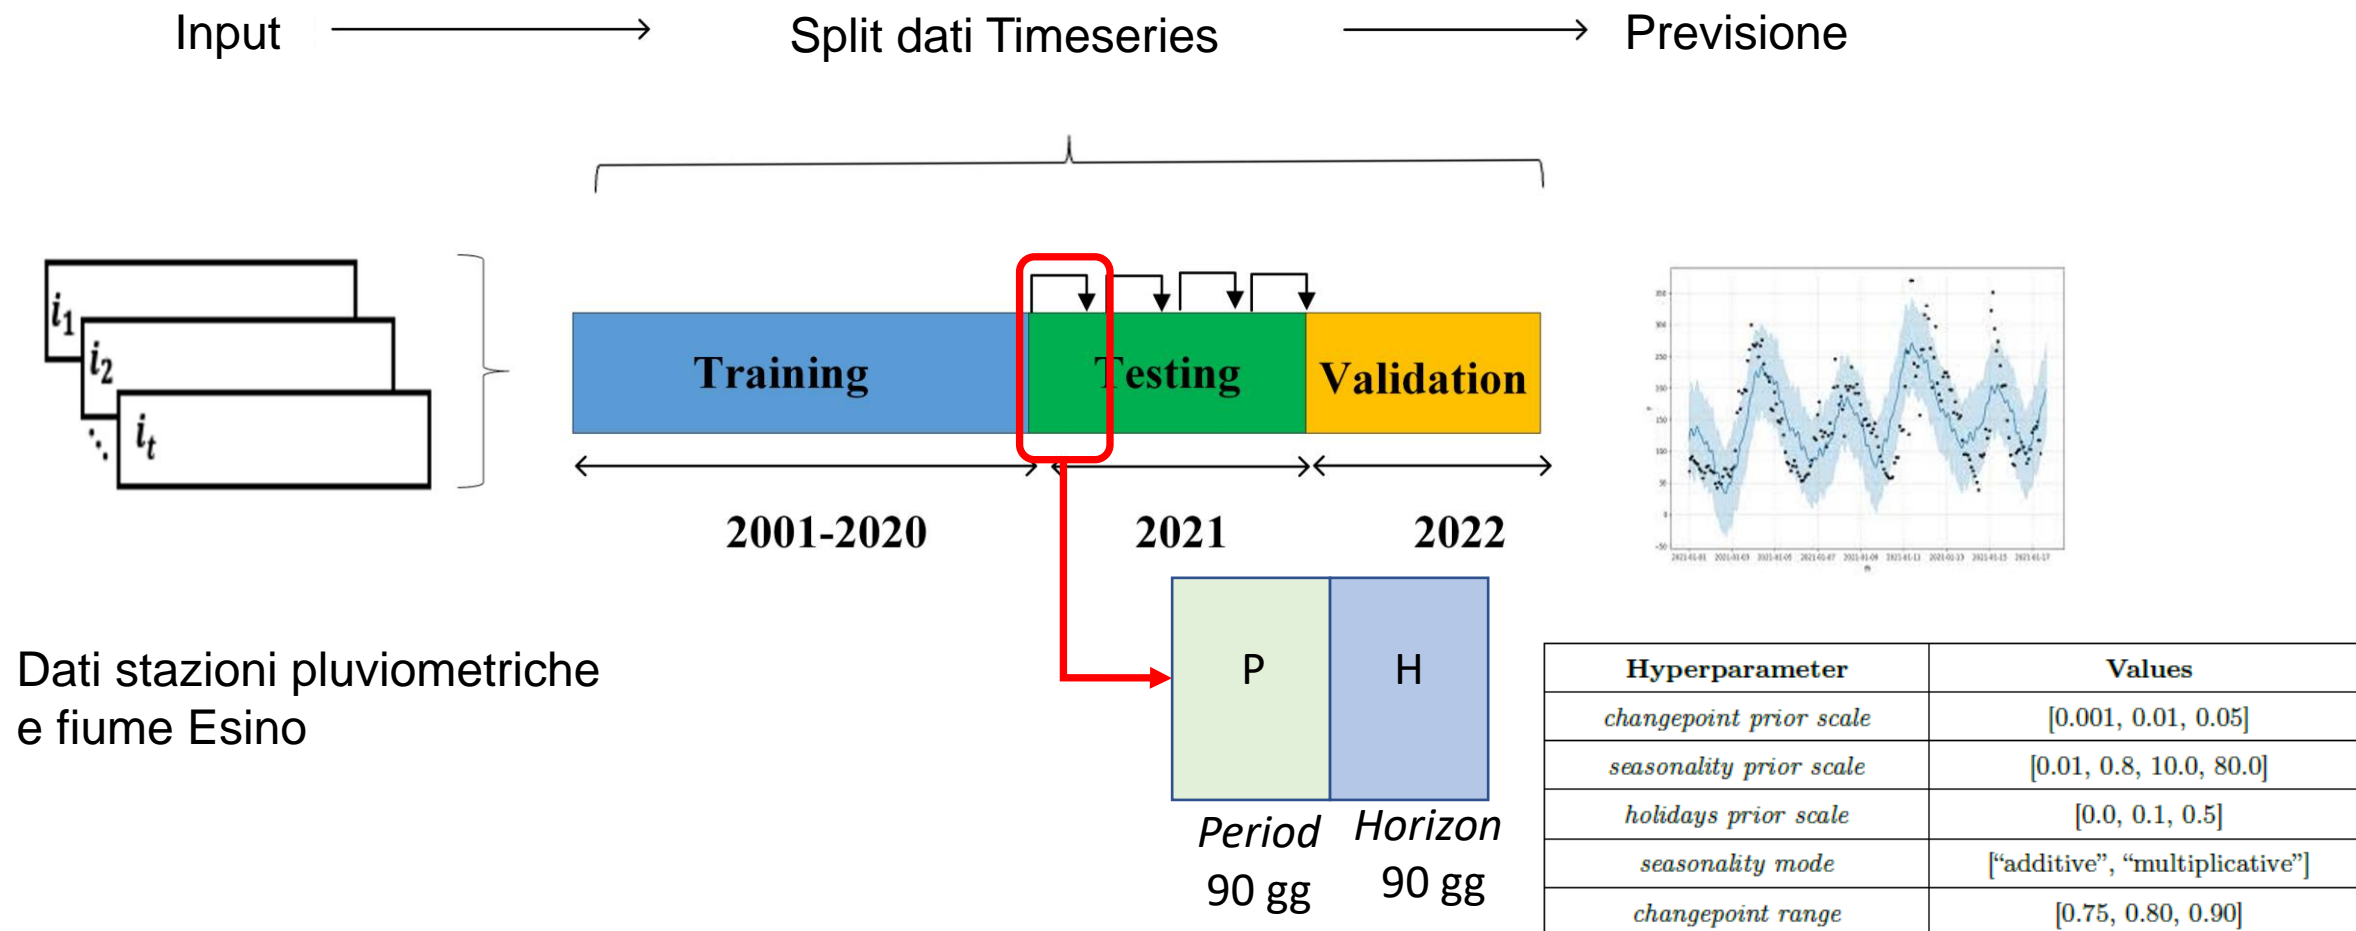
Input

Split dati Timeseries

Previsione

$i_1$
$i_2$
$i_t$

Training

Testing

Validation

2001-2020

2021

2022

P

H

Period
90 gg

Horizon
90 gg

Dati stazioni pluviometriche e fiume Esino

| Hyperparameter | Values |
|---|---|
| changepoint prior scale | [0.001, 0.01, 0.05] |
| seasonality prior scale | [0.01, 0.8, 10.0, 80.0] |
| holidays prior scale | [0.0, 0.1, 0.5] |
| seasonality mode | ["additive", "multiplicative"] |
| changepoint range | [0.75, 0.80, 0.90] |